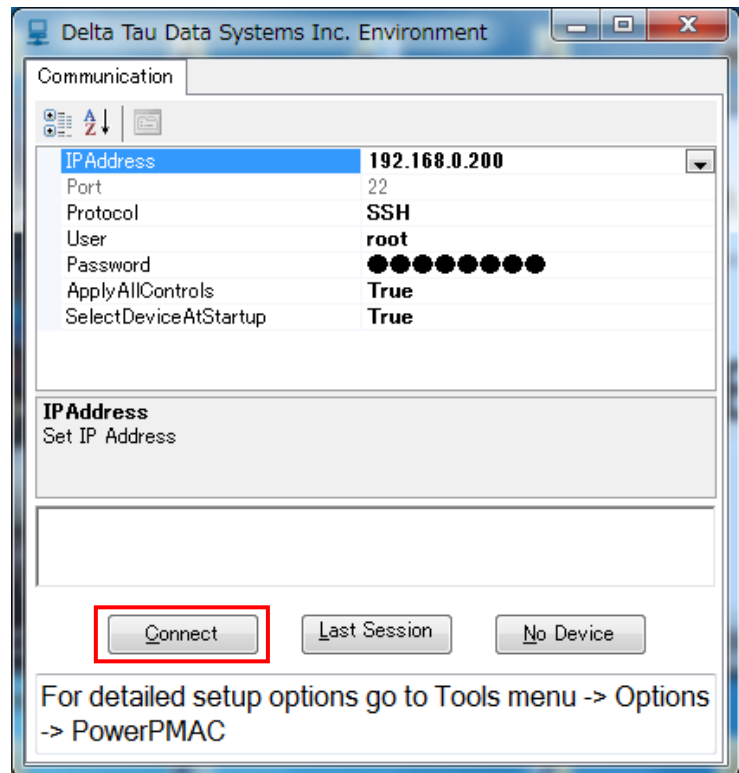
Delta Tau Data Systems Inc. Environment

Communication

| | |
|---|---|
| IPAddress | 192.168.0.200 |
| Port | 22 |
| Protocol | SSH |
| User | root |
| Password | ●●●●●●●● |
| ApplyAllControls | True |
| SelectDeviceAtStartup | True |

IPAddress
Set IP Address

Connect

Last Session

No Device

For detailed setup options go to Tools menu -> Options -> PowerPMAC